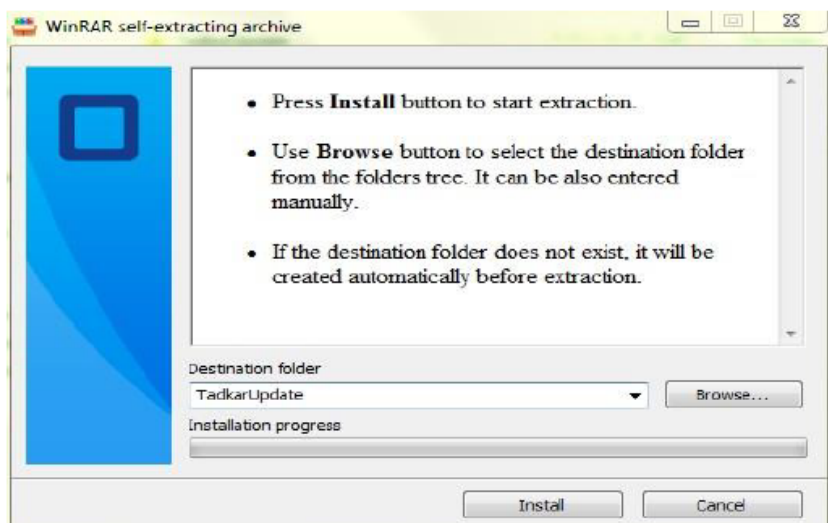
WinRAR self-extracting archive

• Press **Install** button to start extraction.

• Use **Browse** button to select the destination folder from the folders tree. It can be also entered manually.

• If the destination folder does not exist, it will be created automatically before extraction.

Destination folder

TadkarUpdate

Browse...

Installation progress

Install

Cancel